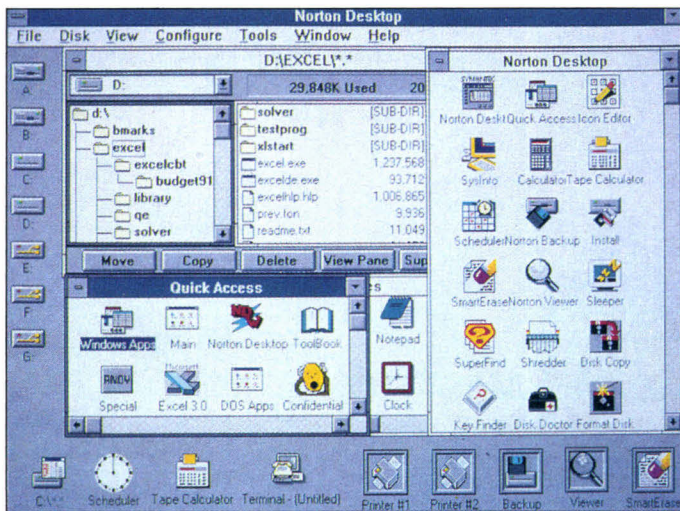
Norton Desktop

File Disk View Configure Tools Window Help

A B C D E F G

D:\EXCEL\*.*

D:

29,848K Used 20

d:\
bmarks
excel
excelcbt
budget91
library
qe
solver

solver [SUB-DIR]
testprog [SUB-DIR]
xlstart [SUB-DIR]
excel.exe 1,237,568
excelde.exe 93,712
excelhlp.hlp 1,006,865
prev.fon 9,936
readme.txt 11,049

Move Copy Delete View Pane Sup

Quick Access

Windows Apps Main Norton Desktop ToolBook
Special Excel 3.0 DOS Apps Confidential

es

Notepad

Clock

Norton Desktop

Norton Desktop Quick Access Icon Editor
SysInfo Calculator Tape Calculator
Scheduler Norton Backup Install
SmartErase Norton Viewer Sleeper
SuperFind Shredder Disk Copy
Key Finder Disk Doctor Format Disk

C:\*.* Scheduler Tape Calculator Terminal - (Untitled) Printer #1 Printer #2 Backup Viewer SmartErase